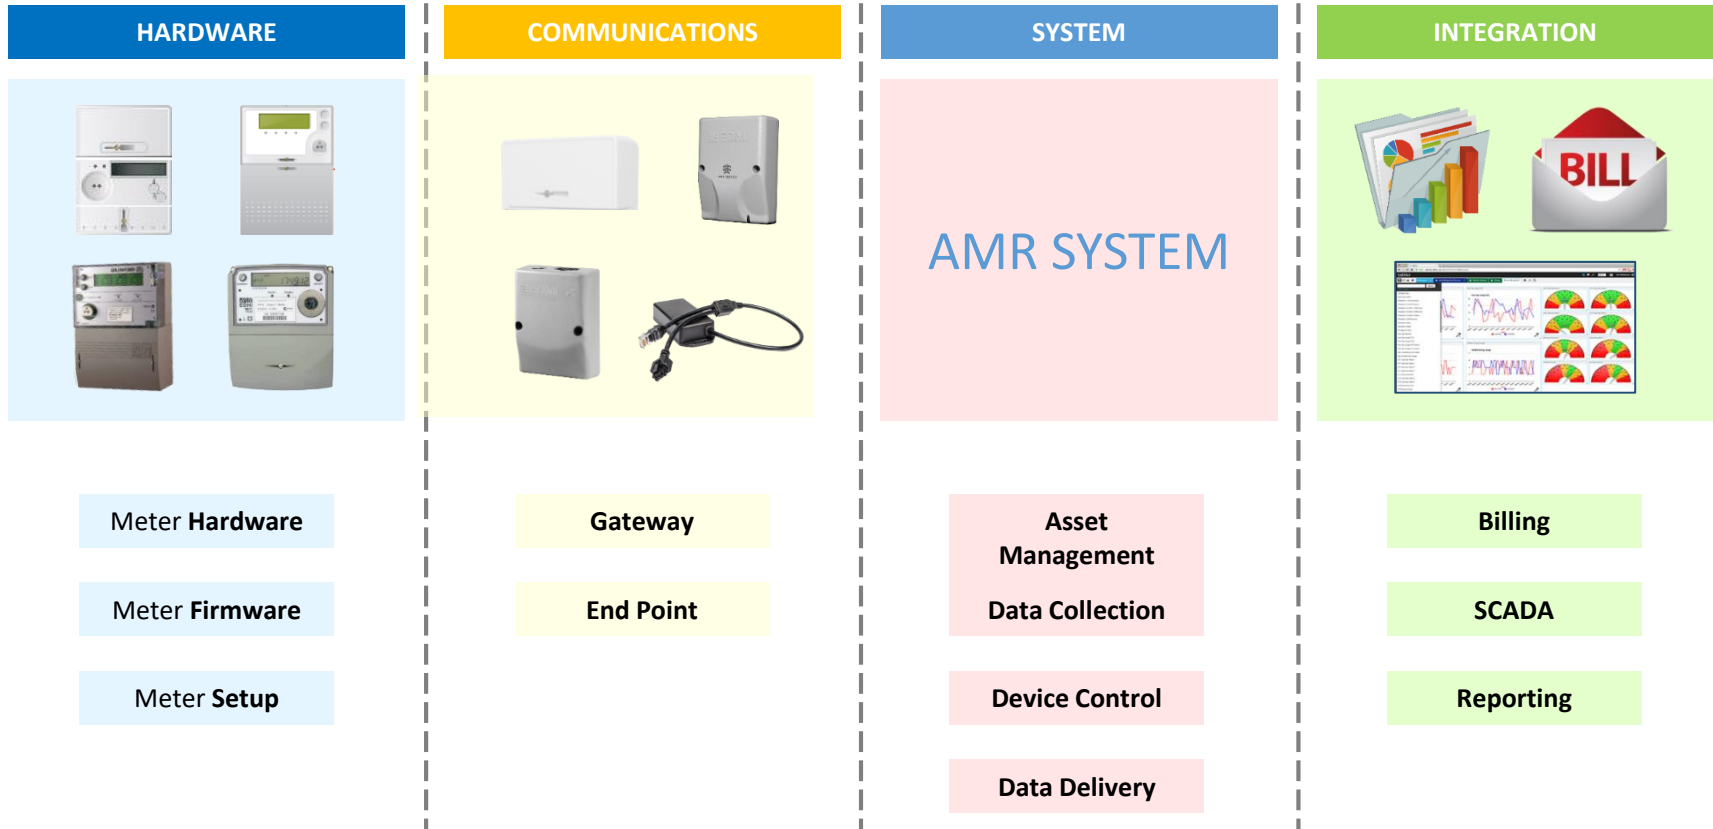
HARDWARE

Meter Hardware

Meter Firmware

Meter Setup

COMMUNICATIONS

Gateway

End Point

SYSTEM

AMR SYSTEM

Asset Management

Data Collection

Device Control

Data Delivery

INTEGRATION

BILL

Billing

SCADA

Reporting